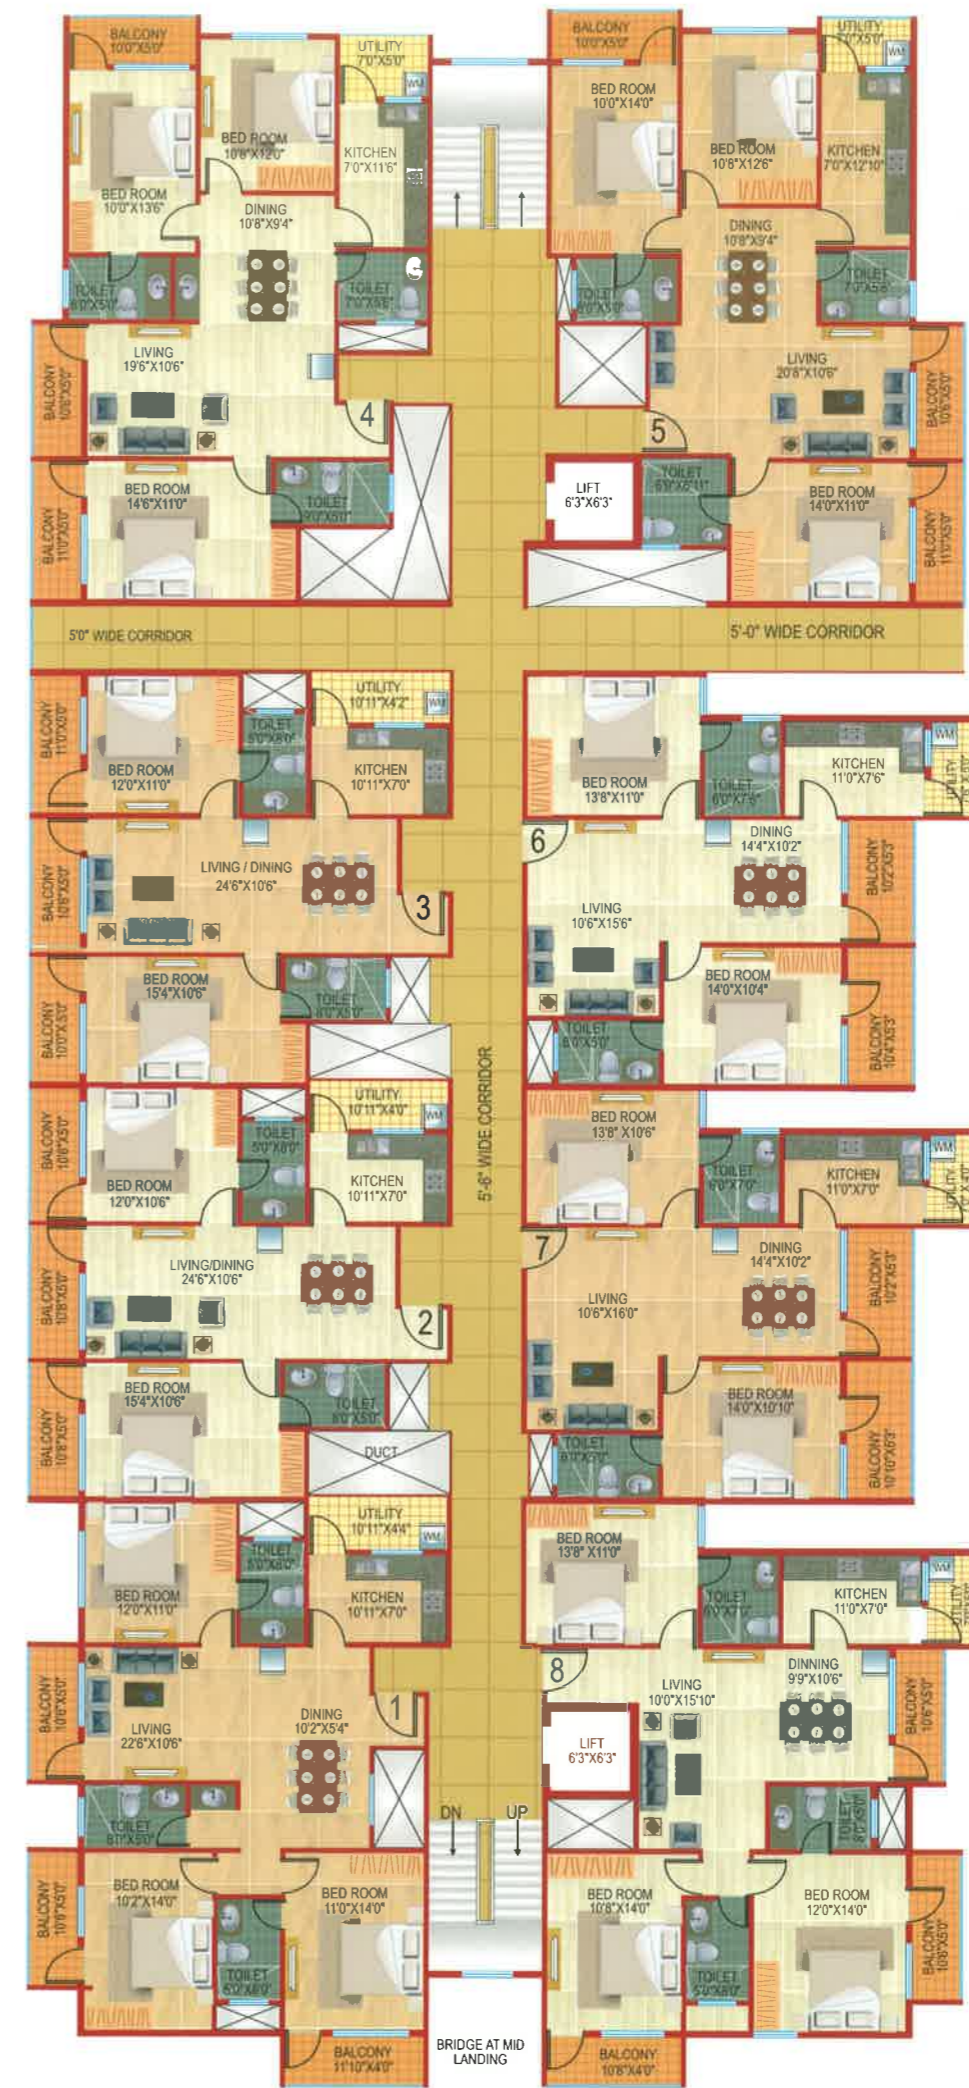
BALCONY 10'0"X5'0"
UTILITY 7'0"X5'0"
WM
BED ROOM 10'8"X12'0"
KITCHEN 7'0"X11'6"
BED ROOM 10'0"X13'6"
DINING 10'8"X9'4"
TOILET 8'0"X5'0"
TOILET 7'0"X5'6"
BALCONY 10'6"X5'0"
LIVING 19'6"X10'6"
4
BED ROOM 14'6"X11'0"
TOILET 8'0"X5'0"
BALCONY 11'0"X5'0"

BALCONY 10'0"X5'0"
UTILITY 7'0"X5'0"
WM
BED ROOM 10'0"X14'0"
BED ROOM 10'8"X12'6"
KITCHEN 7'0"X12'10"
DINING 10'8"X9'4"
TOILET 10'0"X5'0"
TOILET 7'0"X5'6"
LIVING 20'8"X10'6"
BALCONY 10'6"X5'0"
5
LIFT 6'3"X6'3"
TOILET 8'0"X5'11"
BED ROOM 14'0"X11'0"
BALCONY 11'0"X5'0"

5'0" WIDE CORRIDOR
5'-0" WIDE CORRIDOR

BALCONY 11'0"X5'0"
UTILITY 10'11"X4'2"
WM
TOILET 5'0"X8'0"
BED ROOM 12'0"X11'0"
KITCHEN 10'11"X7'0"
BALCONY 10'6"X5'0"
LIVING / DINING 24'6"X10'6"
3
BED ROOM 15'4"X10'6"
TOILET 8'0"X5'0"
BALCONY 10'0"X5'0"

BED ROOM 13'8"X11'0"
TOILET 6'0"X7'6"
KITCHEN 11'0"X7'6"
WM
UTILITY 7'6"X5'0"
6
DINING 14'4"X10'2"
BALCONY 10'2"X5'3"
LIVING 10'6"X15'6"
BED ROOM 14'0"X10'4"
TOILET 8'0"X5'0"
BALCONY 10'4"X5'3"

BALCONY 10'6"X5'0"
UTILITY 10'11"X4'0"
WM
TOILET 5'0"X8'0"
BED ROOM 12'0"X10'6"
KITCHEN 10'11"X7'0"
BALCONY 10'8"X5'0"
LIVING/DINING 24'6"X10'6"
2
BED ROOM 15'4"X10'6"
TOILET 8'0"X5'0"
BALCONY 10'8"X5'0"
DUCT

5'-6" WIDE CORRIDOR

BED ROOM 13'8" X10'6"
TOILET 6'0"X7'0"
KITCHEN 11'0"X7'0"
WM
UTILITY 7'0"X5'0"
7
DINING 14'4"X10'2"
BALCONY 10'2"X5'3"
LIVING 10'6"X16'0"
BED ROOM 14'0"X10'10"
TOILET 8'0"X5'0"
BALCONY 10'10"X6'3"

UTILITY 10'11"X4'4"
WM
TOILET 5'0"X8'0"
BED ROOM 12'0"X11'0"
KITCHEN 10'11"X7'0"
BALCONY 10'6"X5'0"
LIVING 22'6"X10'6"
1
DINING 10'2"X5'4"
TOILET 8'0"X5'0"
BED ROOM 10'2"X14'0"
BED ROOM 11'0"X14'0"
TOILET 8'0"X8'0"
BALCONY 10'8"X5'0"
BALCONY 11'10"X4'0"

BED ROOM 13'8" X11'0"
TOILET 6'0"X7'0"
KITCHEN 11'0"X7'0"
WM
UTILITY
8
LIVING 10'0"X15'10"
DINNING 9'9"X10'6"
BALCONY 10'6"X5'0"
LIFT 6'3"X6'3"
TOILET 8'0"X5'0"
DN
UP
BED ROOM 10'8"X14'0"
TOILET 5'0"X8'0"
BED ROOM 12'0"X14'0"
BALCONY 10'8"X5'0"
BALCONY 10'8"X4'0"
BRIDGE AT MID LANDING